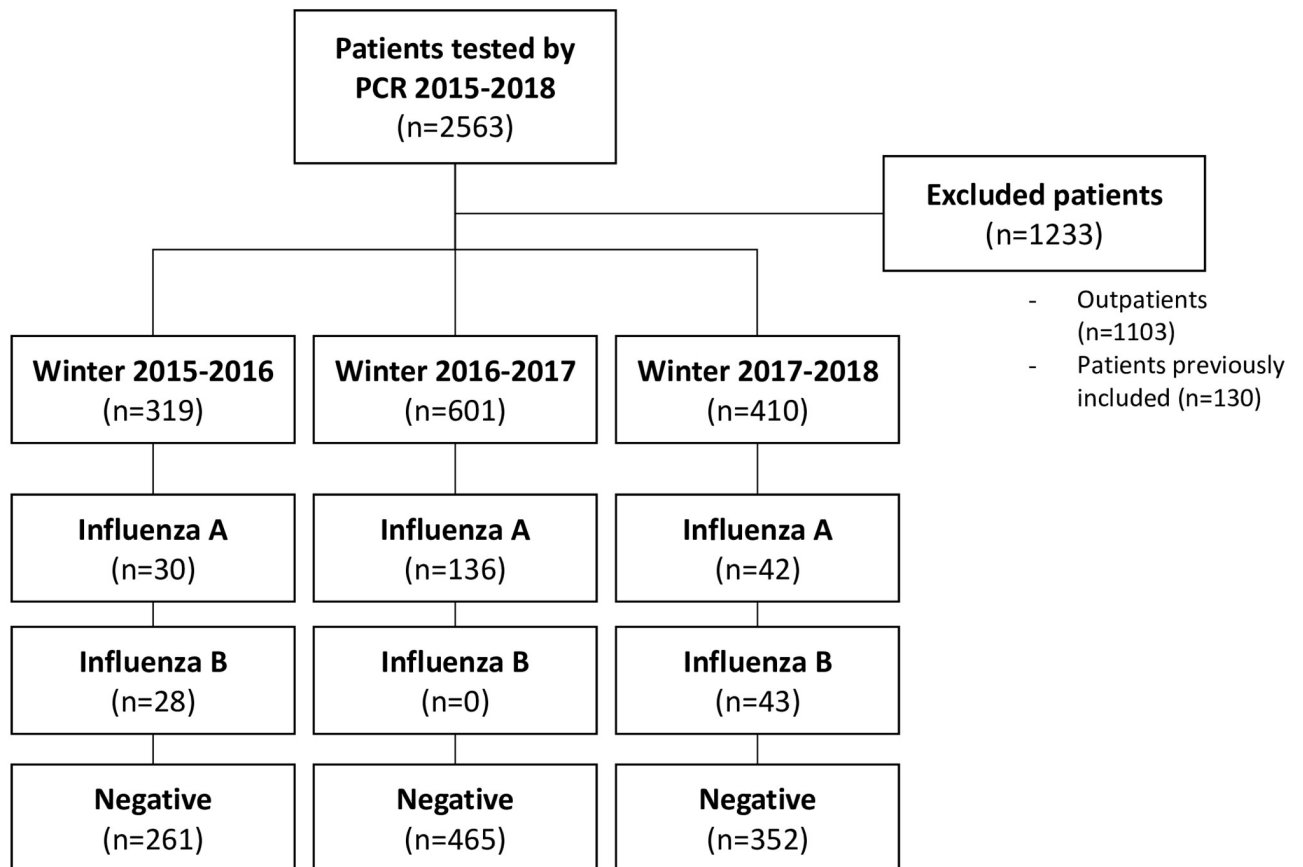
Patients tested by PCR 2015-2018
(n=2563)

Excluded patients
(n=1233)

- Outpatients (n=1103)
- Patients previously included (n=130)

Winter 2015-2016
(n=319)

Influenza A
(n=30)

Influenza B
(n=28)

Negative
(n=261)

Winter 2016-2017
(n=601)

Influenza A
(n=136)

Influenza B
(n=0)

Negative
(n=465)

Winter 2017-2018
(n=410)

Influenza A
(n=42)

Influenza B
(n=43)

Negative
(n=352)